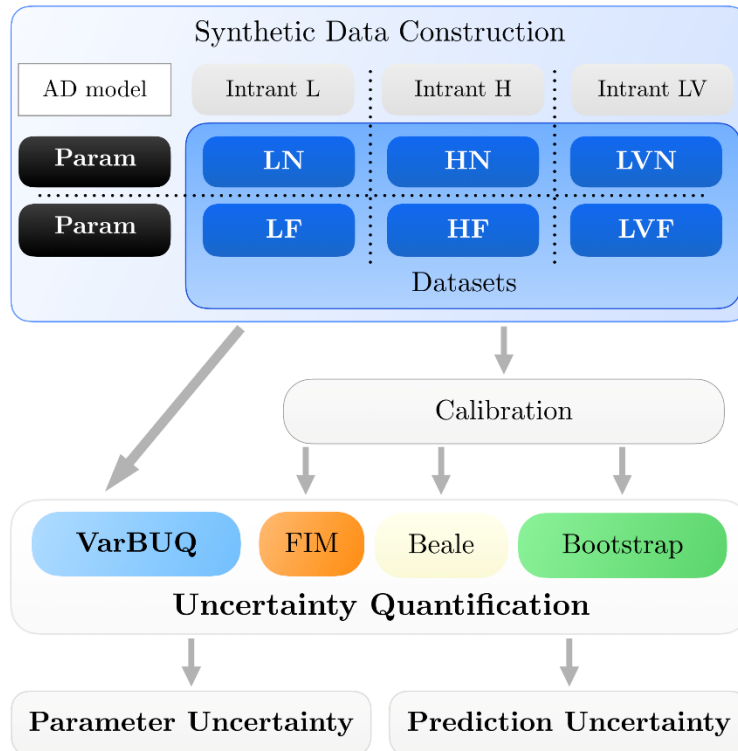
Synthetic Data Construction

AD model

Intrant L

Intrant H

Intrant LV

Param

Param

LN

HN

LVN

LF

HF

LVF

Datasets

Calibration

VarBUQ

FIM

Beale

Bootstrap

Uncertainty Quantification

Parameter Uncertainty

Prediction Uncertainty